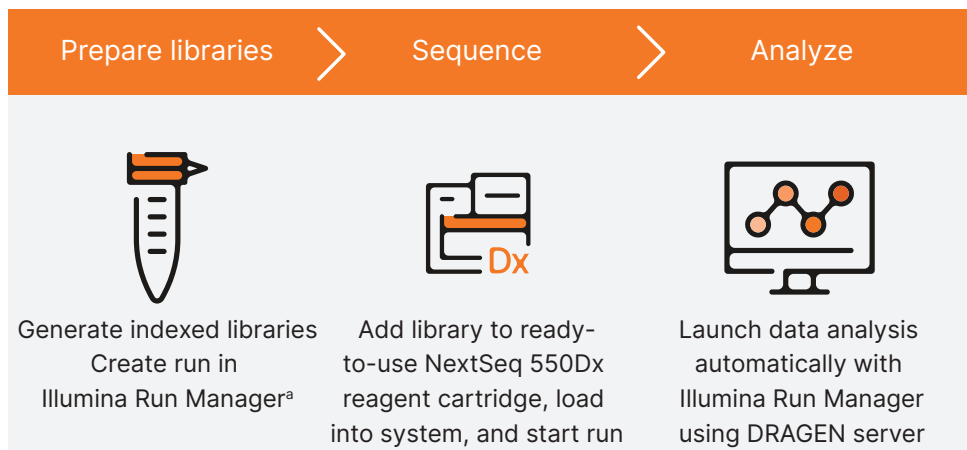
Prepare libraries

Sequence

Analyze

Dx

Generate indexed libraries
Create run in
Illumina Run Manager$^{a}$

Add library to ready-to-use NextSeq 550Dx reagent cartridge, load into system, and start run

Launch data analysis automatically with Illumina Run Manager using DRAGEN server